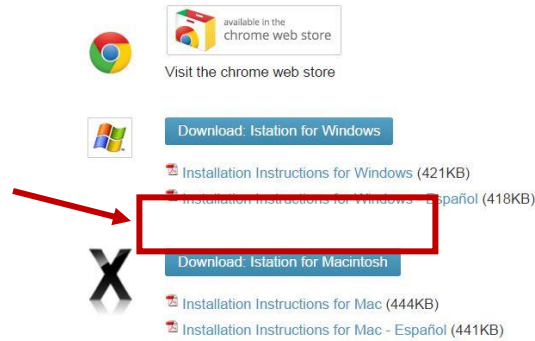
available in the
chrome web store

Visit the chrome web store

Download: Istation for Windows

Installation Instructions for Windows (421KB)

Installation Instructions for Windows - Español (418KB)

Download: Istation for Macintosh

Installation Instructions for Mac (444KB)

Installation Instructions for Mac - Español (441KB)